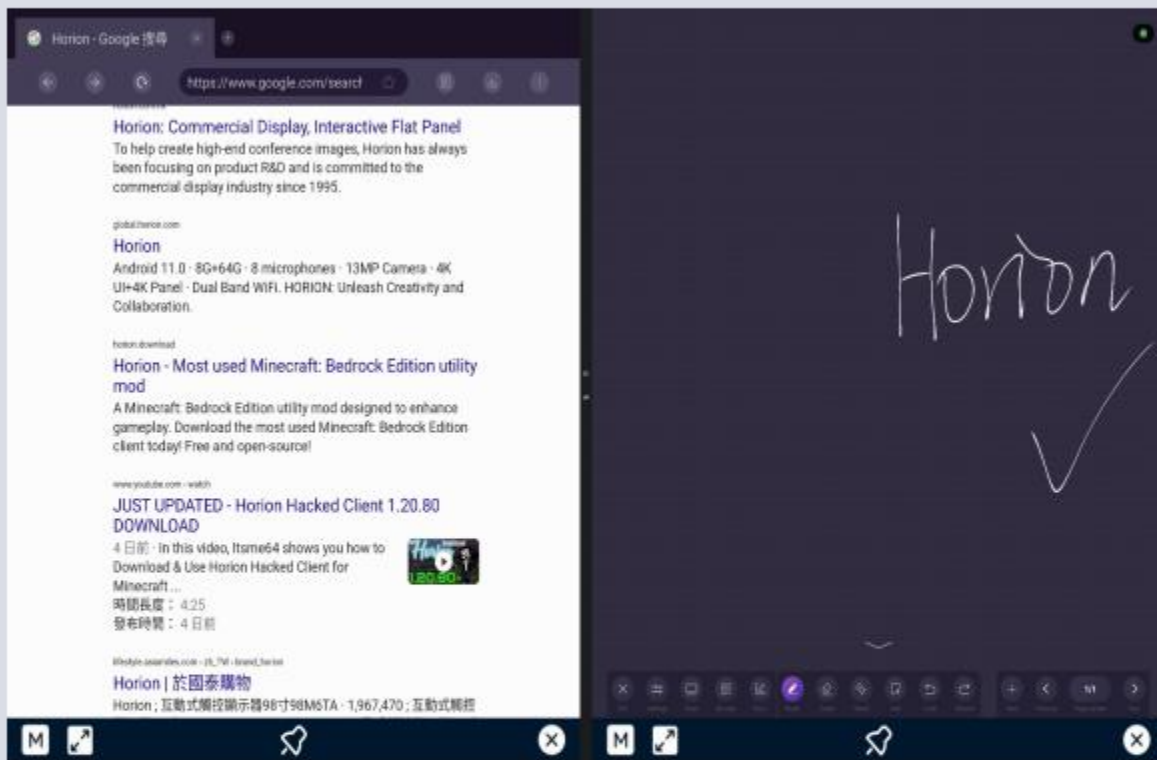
Horion - Google 搜尋

https://www.google.com/searc

Horion: Commercial Display, Interactive Flat Panel
To help create high-end conference images, Horion has always been focusing on product R&D and is committed to the commercial display industry since 1995.

global.horion.com
Horion
Android 11.0 · 8G+64G · 8 microphones · 13MP Camera · 4K UI+4K Panel · Dual Band WIFI. HORION: Unleash Creativity and Collaboration.

horion.download
Horion - Most used Minecraft: Bedrock Edition utility mod
A Minecraft: Bedrock Edition utility mod designed to enhance gameplay. Download the most used Minecraft: Bedrock Edition client today! Free and open-source!

www.youtube.com › watch
JUST UPDATED - Horion Hacked Client 1.20.80 DOWNLOAD
4 日前 · In this video, Itsme64 shows you how to Download & Use Horion Hacked Client for Minecraft ...
時間長度： 4:25
發布時間： 4 日前

1.20.80

Horion | 於國泰購物
Horion ; 互動式觸控顯示器98寸98M6TA · 1,967,470 ; 互動式觸控

Horion

1/1

M

M